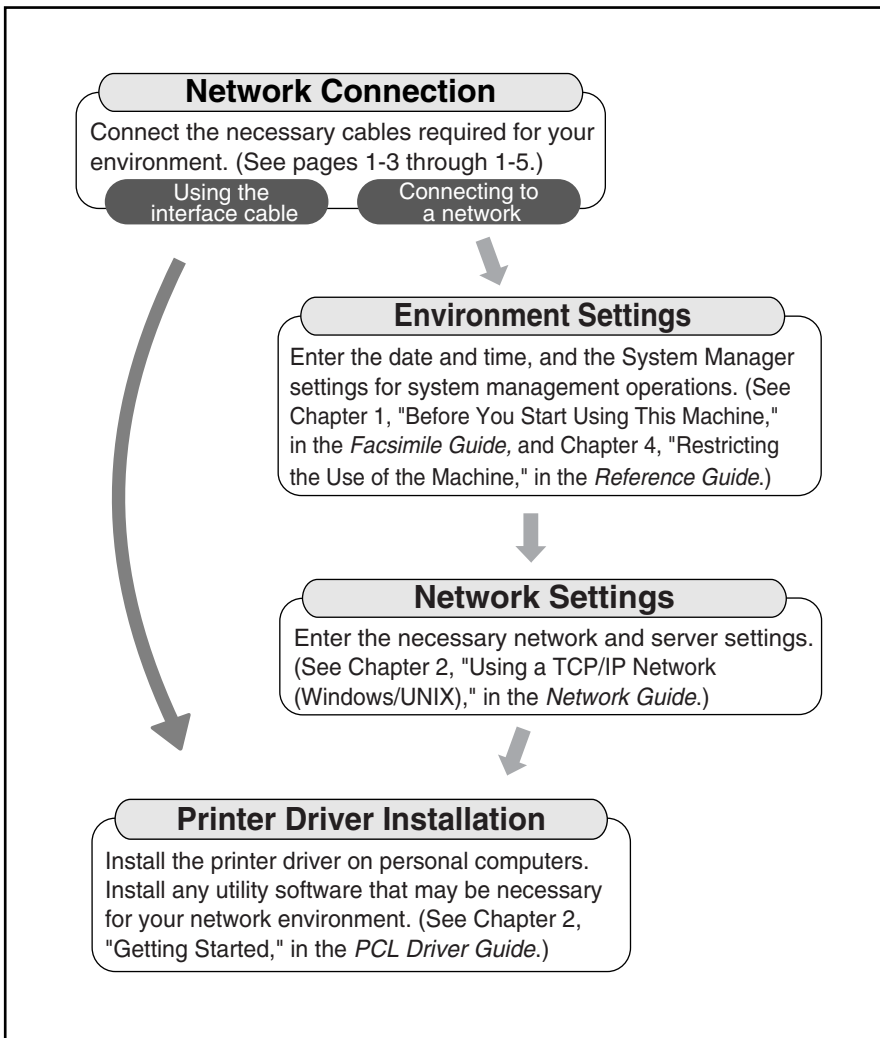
Network Connection

Connect the necessary cables required for your environment. (See pages 1-3 through 1-5.)

Using the interface cable

Connecting to a network

Environment Settings

Enter the date and time, and the System Manager settings for system management operations. (See Chapter 1, "Before You Start Using This Machine," in the Facsimile Guide, and Chapter 4, "Restricting the Use of the Machine," in the Reference Guide.)

Network Settings

Enter the necessary network and server settings. (See Chapter 2, "Using a TCP/IP Network (Windows/UNIX)," in the Network Guide.)

Printer Driver Installation

Install the printer driver on personal computers. Install any utility software that may be necessary for your network environment. (See Chapter 2, "Getting Started," in the PCL Driver Guide.)